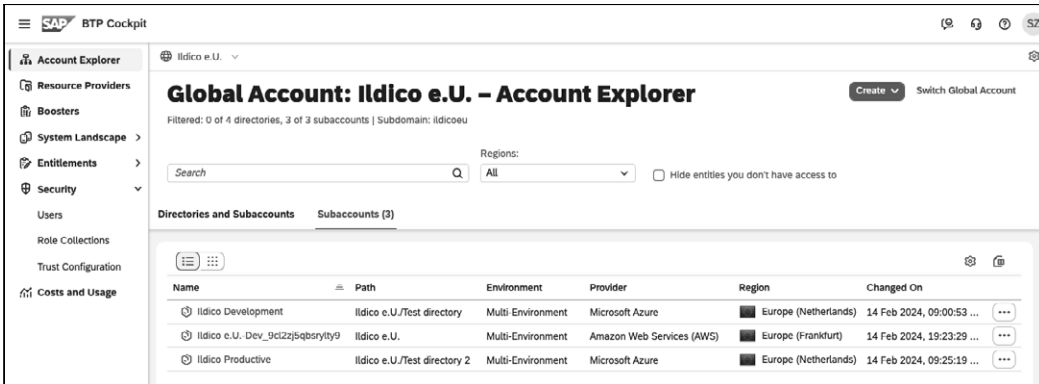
SAP BTP Cockpit

SZ

Account Explorer
Resource Providers
Boosters
System Landscape >
Entitlements >
Security
Users
Role Collections
Trust Configuration
Costs and Usage

Ildico e.U.

Global Account: Ildico e.U. – Account Explorer

Create
Switch Global Account

Filtered: 0 of 4 directories, 3 of 3 subaccounts | Subdomain: ildicoeu

Search

Regions:
All

Hide entities you don't have access to

Directories and Subaccounts
Subaccounts (3)

| Name | Path | Environment | Provider | Region | Changed On | |
|---|---|---|---|---|---|---|
| Ildico Development | Ildico e.U./Test directory | Multi-Environment | Microsoft Azure | Europe (Netherlands) | 14 Feb 2024, 09:00:53 ... | ··· |
| Ildico e.U.-Dev_9cl2zj5qbsrylty9 | Ildico e.U. | Multi-Environment | Amazon Web Services (AWS) | Europe (Frankfurt) | 14 Feb 2024, 19:23:29 ... | ··· |
| Ildico Productive | Ildico e.U./Test directory 2 | Multi-Environment | Microsoft Azure | Europe (Netherlands) | 14 Feb 2024, 09:25:19 ... | ··· |